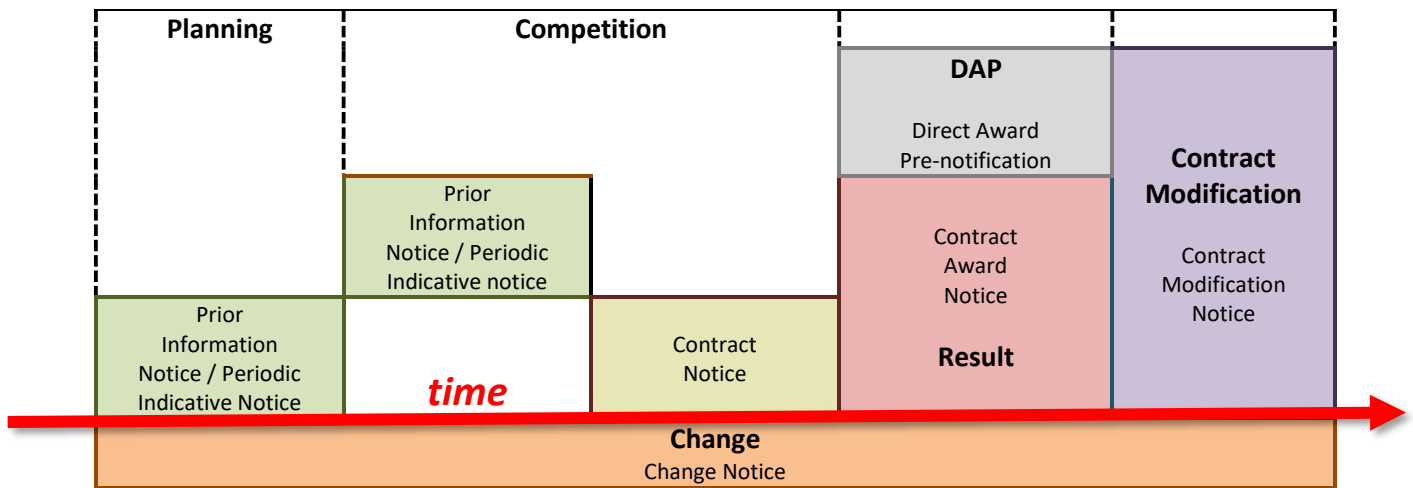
Planning

Competition

DAP

Direct Award Pre-notification

Contract Modification

Contract Modification Notice

Prior Information Notice / Periodic Indicative notice

Contract Award Notice

Result

Prior Information Notice / Periodic Indicative Notice

Contract Notice

time

Change

Change Notice